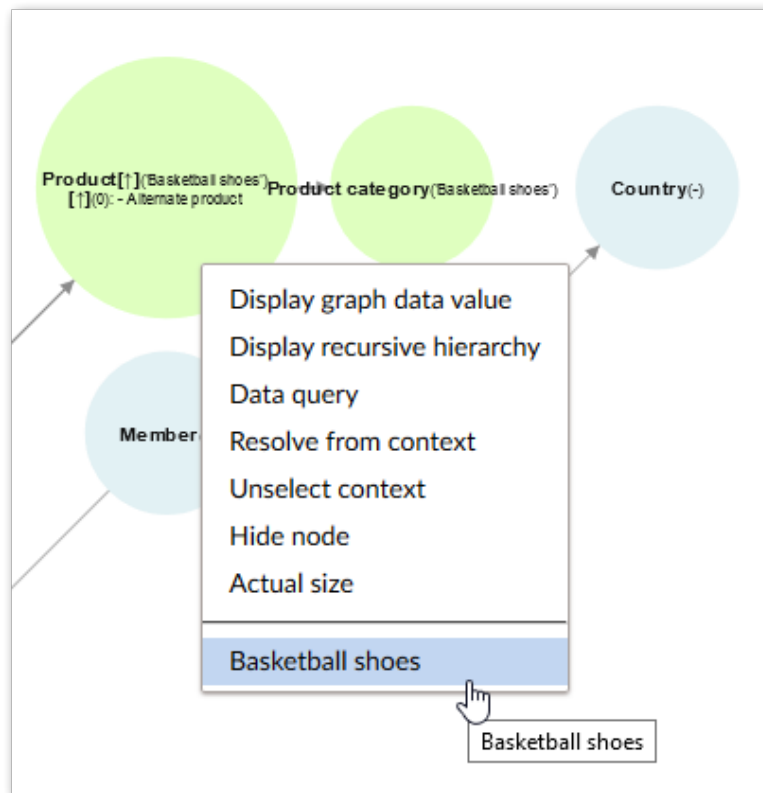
Product[↑]('Basketball shoes') [↑](0): - Alternate product

Product category('Basketball shoes')

Country(-)

Member

Display graph data value
Display recursive hierarchy
Data query
Resolve from context
Unselect context
Hide node
Actual size

Basketball shoes

Basketball shoes